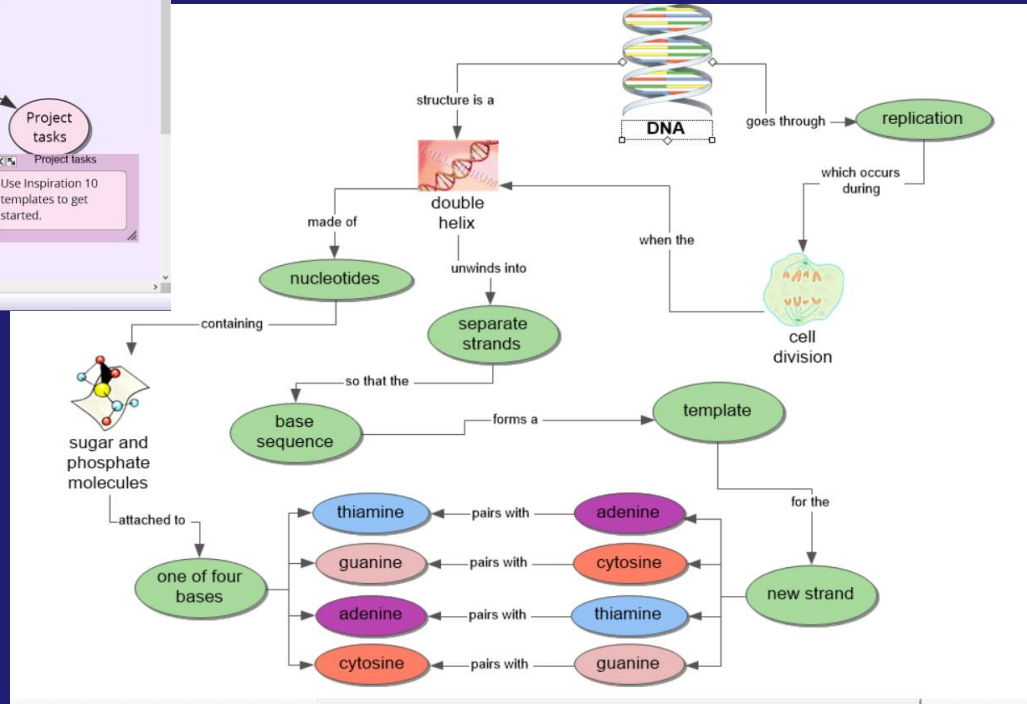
Project tasks

Project tasks

Use Inspiration 10 templates to get started.

DNA

structure is a

goes through

replication

which occurs during

double helix

made of

when the

nucleotides

unwinds into

cell division

containing

separate strands

so that the

sugar and phosphate molecules

base sequence

forms a

template

for the

attached to

thiamine

pairs with

adenine

guanine

pairs with

cytosine

one of four bases

new strand

adenine

pairs with

thiamine

cytosine

pairs with

guanine